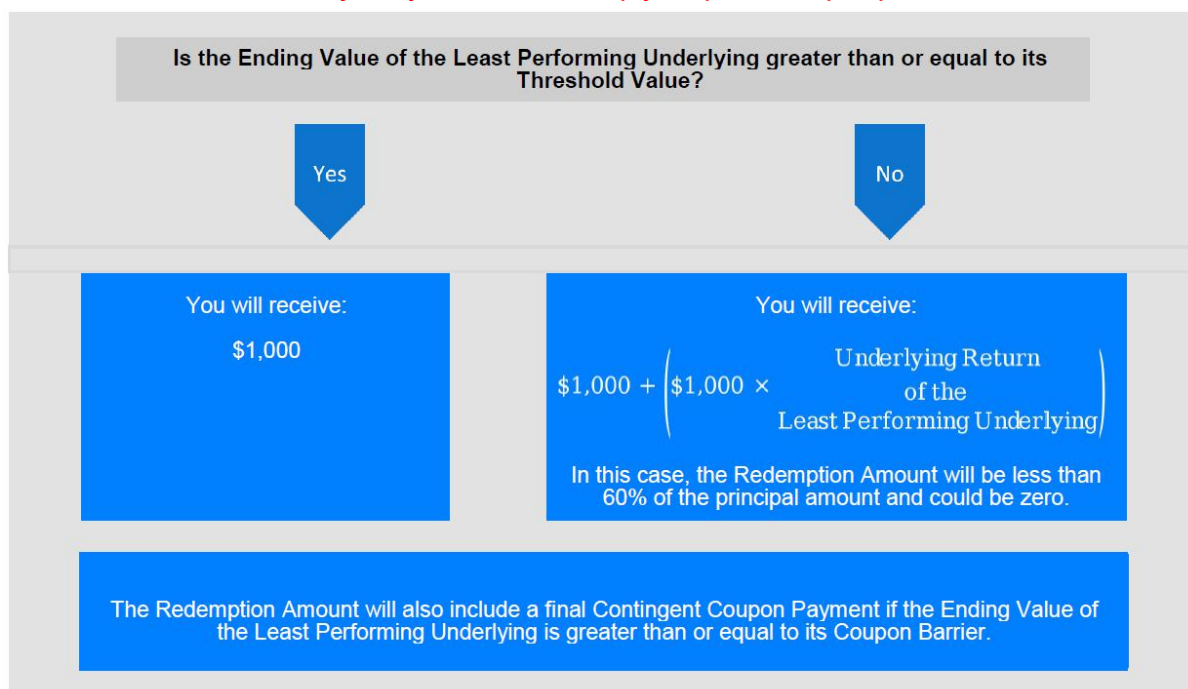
Is the Ending Value of the Least Performing Underlying greater than or equal to its Threshold Value?

Yes

No

You will receive:

$1,000

You will receive:

$\$1{,}000 + \left(\$1{,}000 \times \begin{matrix}\text{Underlying Return} \\ \text{of the} \\ \text{Least Performing Underlying}\end{matrix}\right)$

In this case, the Redemption Amount will be less than 60% of the principal amount and could be zero.

The Redemption Amount will also include a final Contingent Coupon Payment if the Ending Value of the Least Performing Underlying is greater than or equal to its Coupon Barrier.